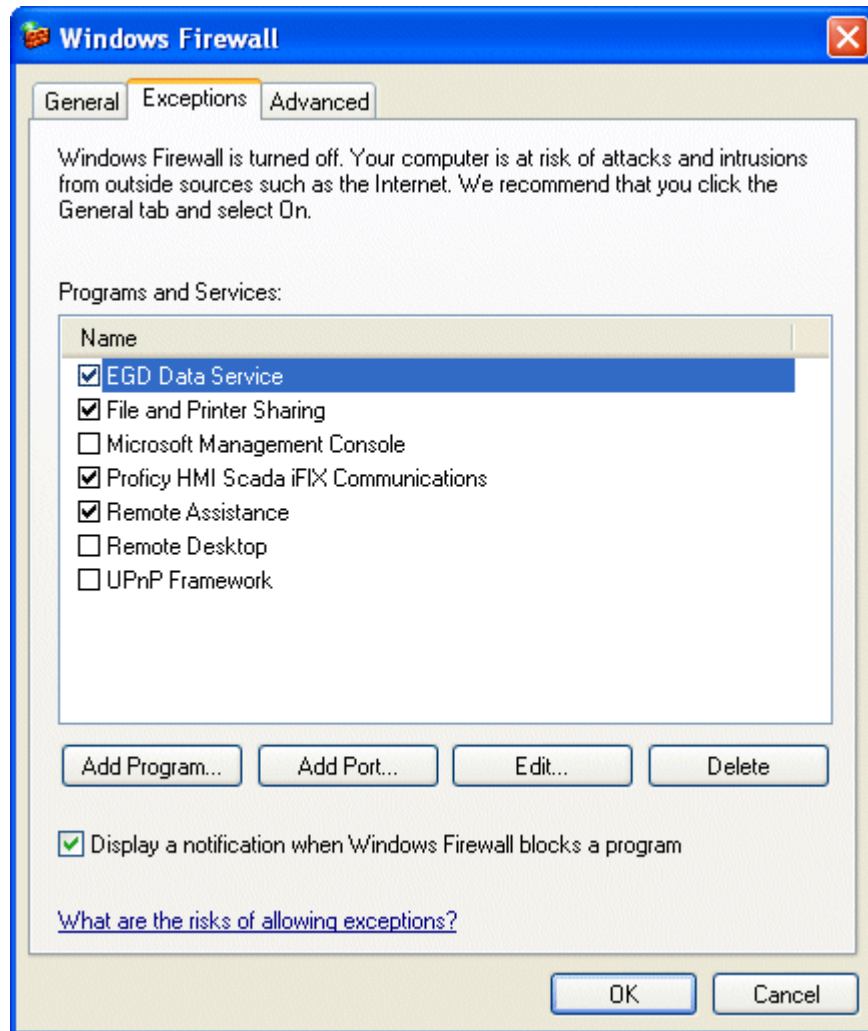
Windows Firewall

General | Exceptions | Advanced

Windows Firewall is turned off. Your computer is at risk of attacks and intrusions from outside sources such as the Internet. We recommend that you click the General tab and select On.

Programs and Services:

| Name |
|---|
| ☑ EGD Data Service |
| ☑ File and Printer Sharing |
| ☐ Microsoft Management Console |
| ☑ Proficy HMI Scada iFIX Communications |
| ☑ Remote Assistance |
| ☐ Remote Desktop |
| ☐ UPnP Framework |

Add Program... | Add Port... | Edit... | Delete

☑ Display a notification when Windows Firewall blocks a program

What are the risks of allowing exceptions?

OK | Cancel